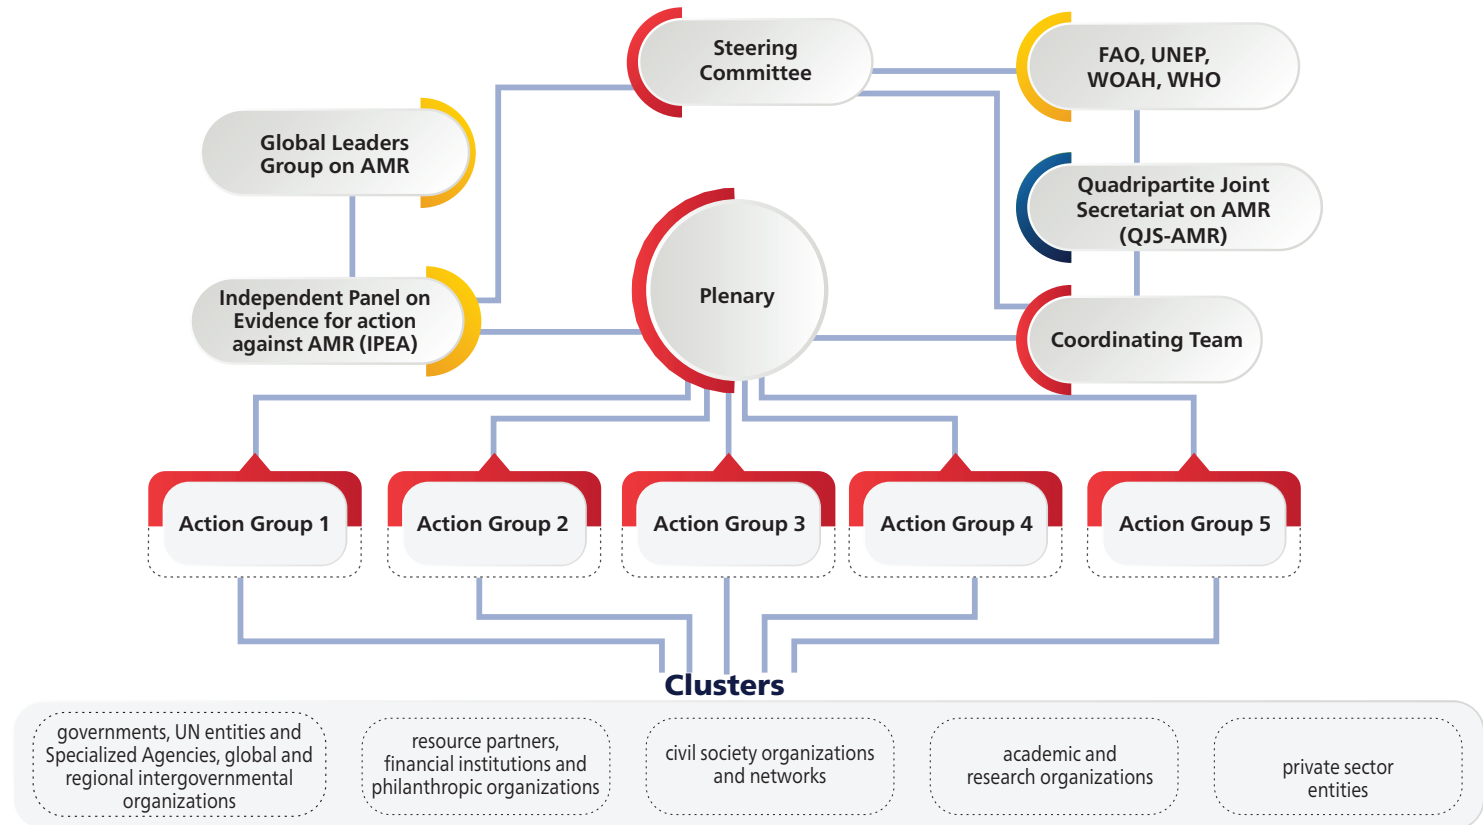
Steering Committee

FAO, UNEP, WOAH, WHO

Global Leaders Group on AMR

Quadripartite Joint Secretariat on AMR (QJS-AMR)

Plenary

Independent Panel on Evidence for action against AMR (IPEA)

Coordinating Team

Action Group 1

Action Group 2

Action Group 3

Action Group 4

Action Group 5

Clusters

governments, UN entities and Specialized Agencies, global and regional intergovernmental organizations

resource partners, financial institutions and philanthropic organizations

civil society organizations and networks

academic and research organizations

private sector entities